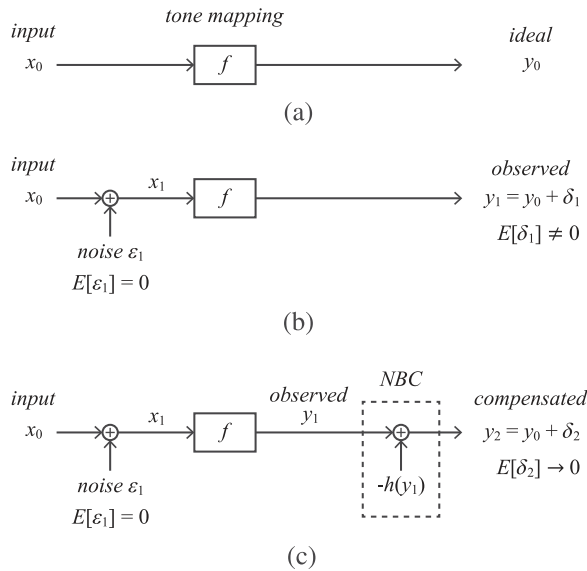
input
$x_0$

tone mapping

$f$

ideal
$y_0$

(a)

input
$x_0$

$x_1$

$f$

observed
$y_1 = y_0 + \delta_1$
$E[\delta_1] \neq 0$

noise $\varepsilon_1$
$E[\varepsilon_1] = 0$

(b)

input
$x_0$

$x_1$

$f$

observed
$y_1$

NBC

compensated
$y_2 = y_0 + \delta_2$
$E[\delta_2] \rightarrow 0$

$-h(y_1)$

noise $\varepsilon_1$
$E[\varepsilon_1] = 0$

(c)